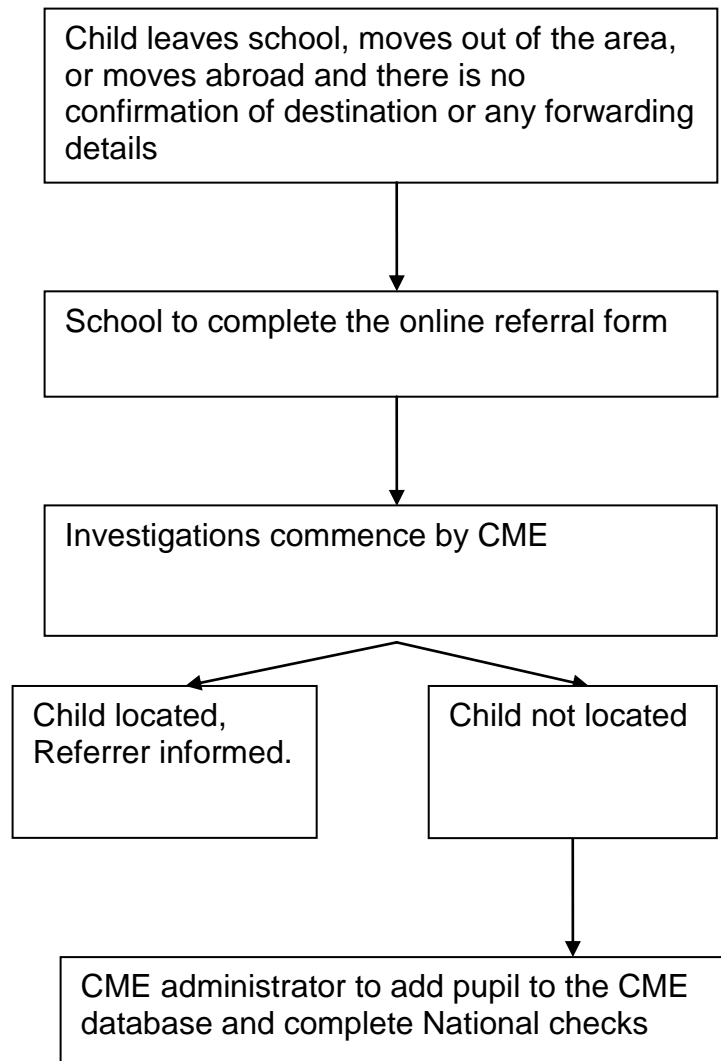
Child leaves school, moves out of the area, or moves abroad and there is no confirmation of destination or any forwarding details

School to complete the online referral form

Investigations commence by CME

Child located, Referrer informed.

Child not located

CME administrator to add pupil to the CME database and complete National checks